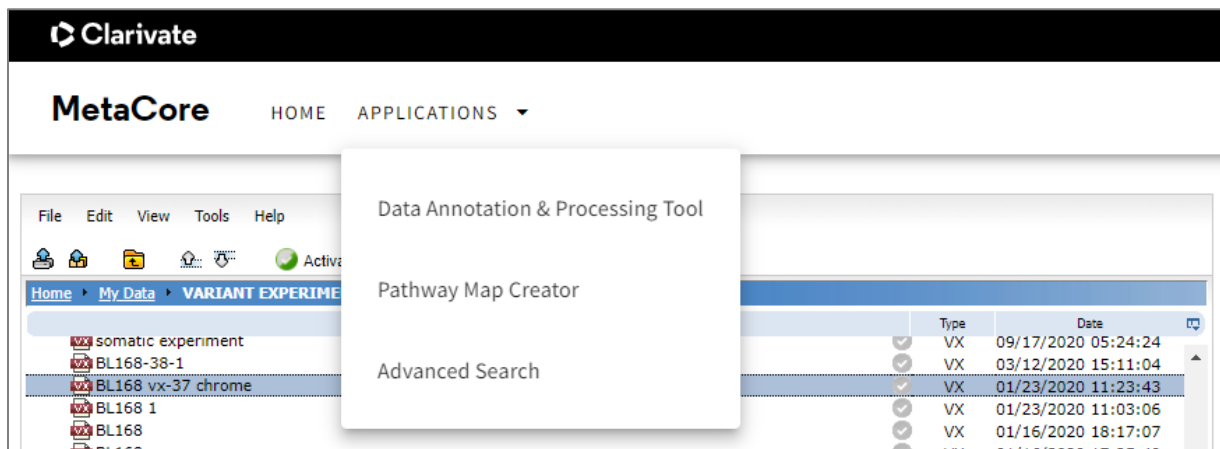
Clarivate

MetaCore HOME APPLICATIONS

Data Annotation & Processing Tool

Pathway Map Creator

Advanced Search

File Edit View Tools Help

Activa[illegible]

Home ▸ My Data ▸ VARIANT EXPERIME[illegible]

| | Type | Date |
|---|---|---|
| VX somatic experiment | VX | 09/17/2020 05:24:24 |
| VX BL168-38-1 | VX | 03/12/2020 15:11:04 |
| VX BL168 vx-37 chrome | VX | 01/23/2020 11:23:43 |
| VX BL168 1 | VX | 01/23/2020 11:03:06 |
| VX BL168 | VX | 01/16/2020 18:17:07 |